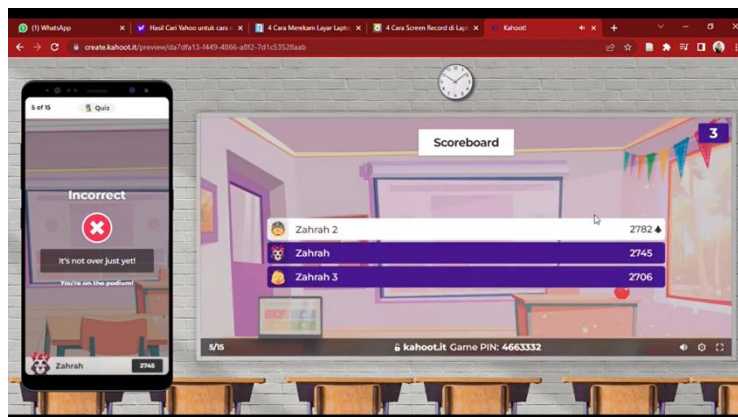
(1) WhatsApp
Hasil Cari Yahoo untuk cara m
4 Cara Merekam Layar Lapto
4 Cara Screen Record di Lapt
Kahoot!

create.kahoot.it/preview/da7dfa13-f449-4866-a8f2-7d1c53528aab

5 of 15
Quiz

Incorrect

It's not over just yet!

You're on the podium!

Zahrah
2745

Scoreboard

3

Zahrah 2
2782
Zahrah
2745
Zahrah 3
2706

5/15
kahoot.it Game PIN: 4663332